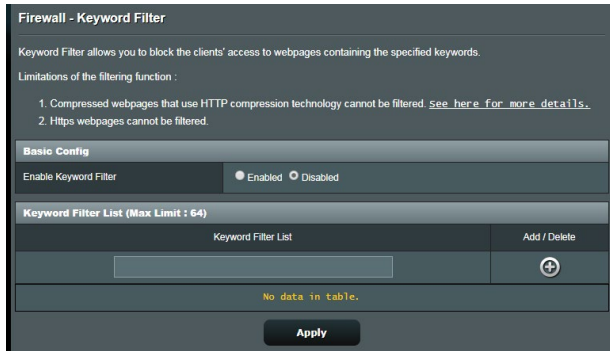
Firewall - Keyword Filter

Keyword Filter allows you to block the clients' access to webpages containing the specified keywords.

Limitations of the filtering function :

1. Compressed webpages that use HTTP compression technology cannot be filtered. See here for more details.
2. Https webpages cannot be filtered.

Basic Config

Enable Keyword Filter Enabled Disabled

Keyword Filter List (Max Limit : 64)

| Keyword Filter List | Add / Delete |
|---|---|
| | ⊕ |
| No data in table. | |

Apply